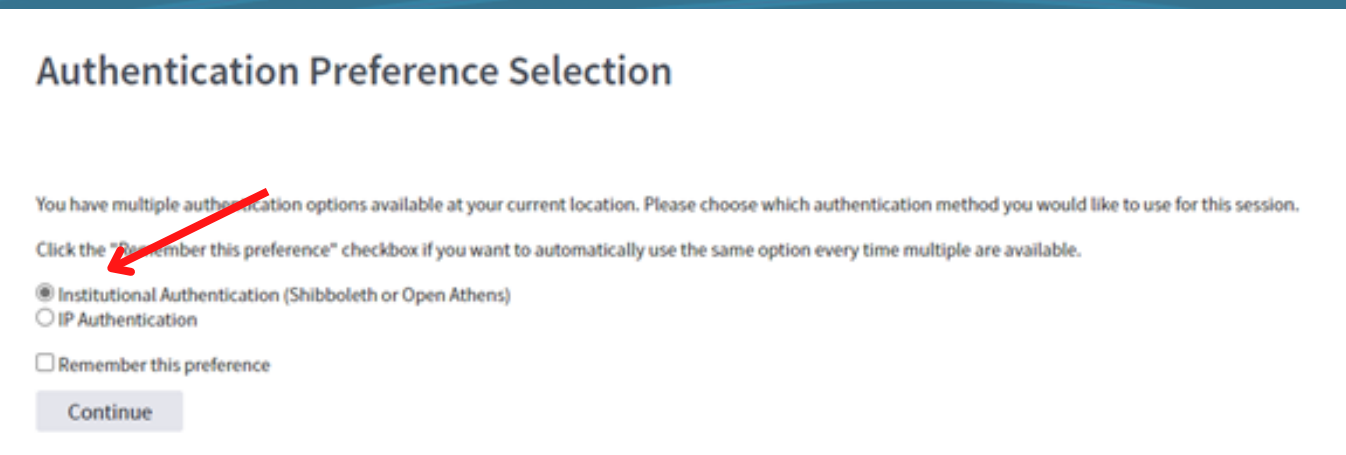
Authentication Preference Selection

You have multiple authentication options available at your current location. Please choose which authentication method you would like to use for this session.

Click the "Remember this preference" checkbox if you want to automatically use the same option every time multiple are available.

Institutional Authentication (Shibboleth or Open Athens)
IP Authentication

Remember this preference

Continue